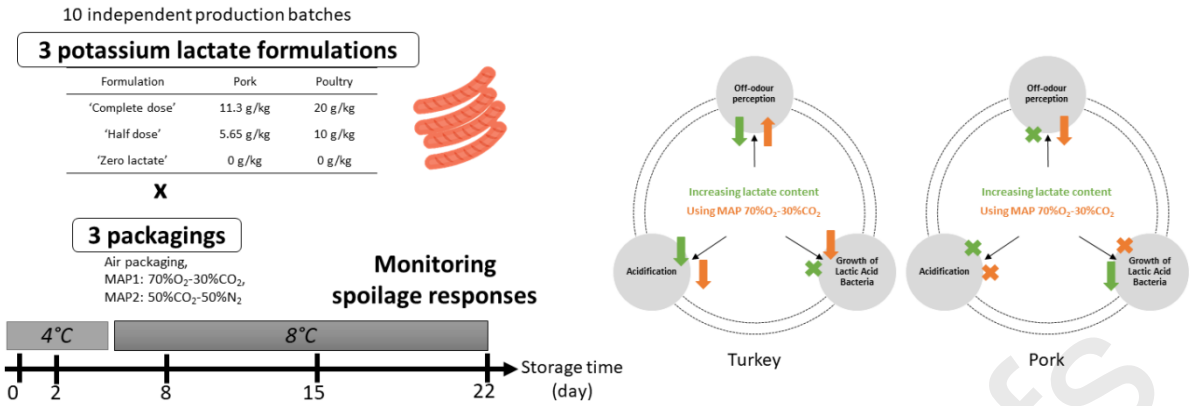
10 independent production batches

3 potassium lactate formulations

| Formulation | Pork | Poultry |
|---|---|---|
| 'Complete dose' | 11.3 g/kg | 20 g/kg |
| 'Half dose' | 5.65 g/kg | 10 g/kg |
| 'Zero lactate' | 0 g/kg | 0 g/kg |

x

3 packagings

Air packaging,
MAP1: 70%$O_2$-30%$CO_2$,
MAP2: 50%$CO_2$-50%$N_2$

Monitoring spoilage responses

4°C

8°C

0 2 8 15 22 Storage time (day)

Off-odour perception

Increasing lactate content
Using MAP 70%$O_2$-30%$CO_2$

Acidification

Growth of Lactic Acid Bacteria

Turkey

Off-odour perception

Increasing lactate content
Using MAP 70%$O_2$-30%$CO_2$

Acidification

Growth of Lactic Acid Bacteria

Pork